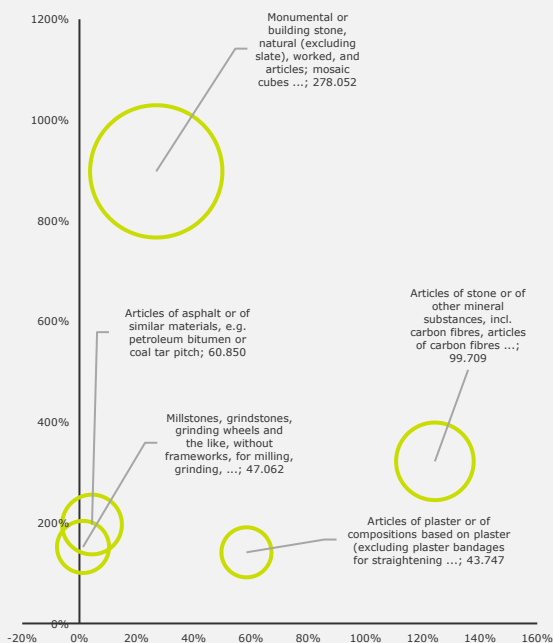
1200%

1000%

800%

600%

400%

200%

0%

-20%
0%
20%
40%
60%
80%
100%
120%
140%
160%

Monumental or building stone, natural (excluding slate), worked, and articles; mosaic cubes ...; 278.052

Articles of asphalt or of similar materials, e.g. petroleum bitumen or coal tar pitch; 60.850

Articles of stone or of other mineral substances, incl. carbon fibres, articles of carbon fibres ...; 99.709

Millstones, grindstones, grinding wheels and the like, without frameworks, for milling, grinding, ...; 47.062

Articles of plaster or of compositions based on plaster (excluding plaster bandages for straightening ...; 43.747